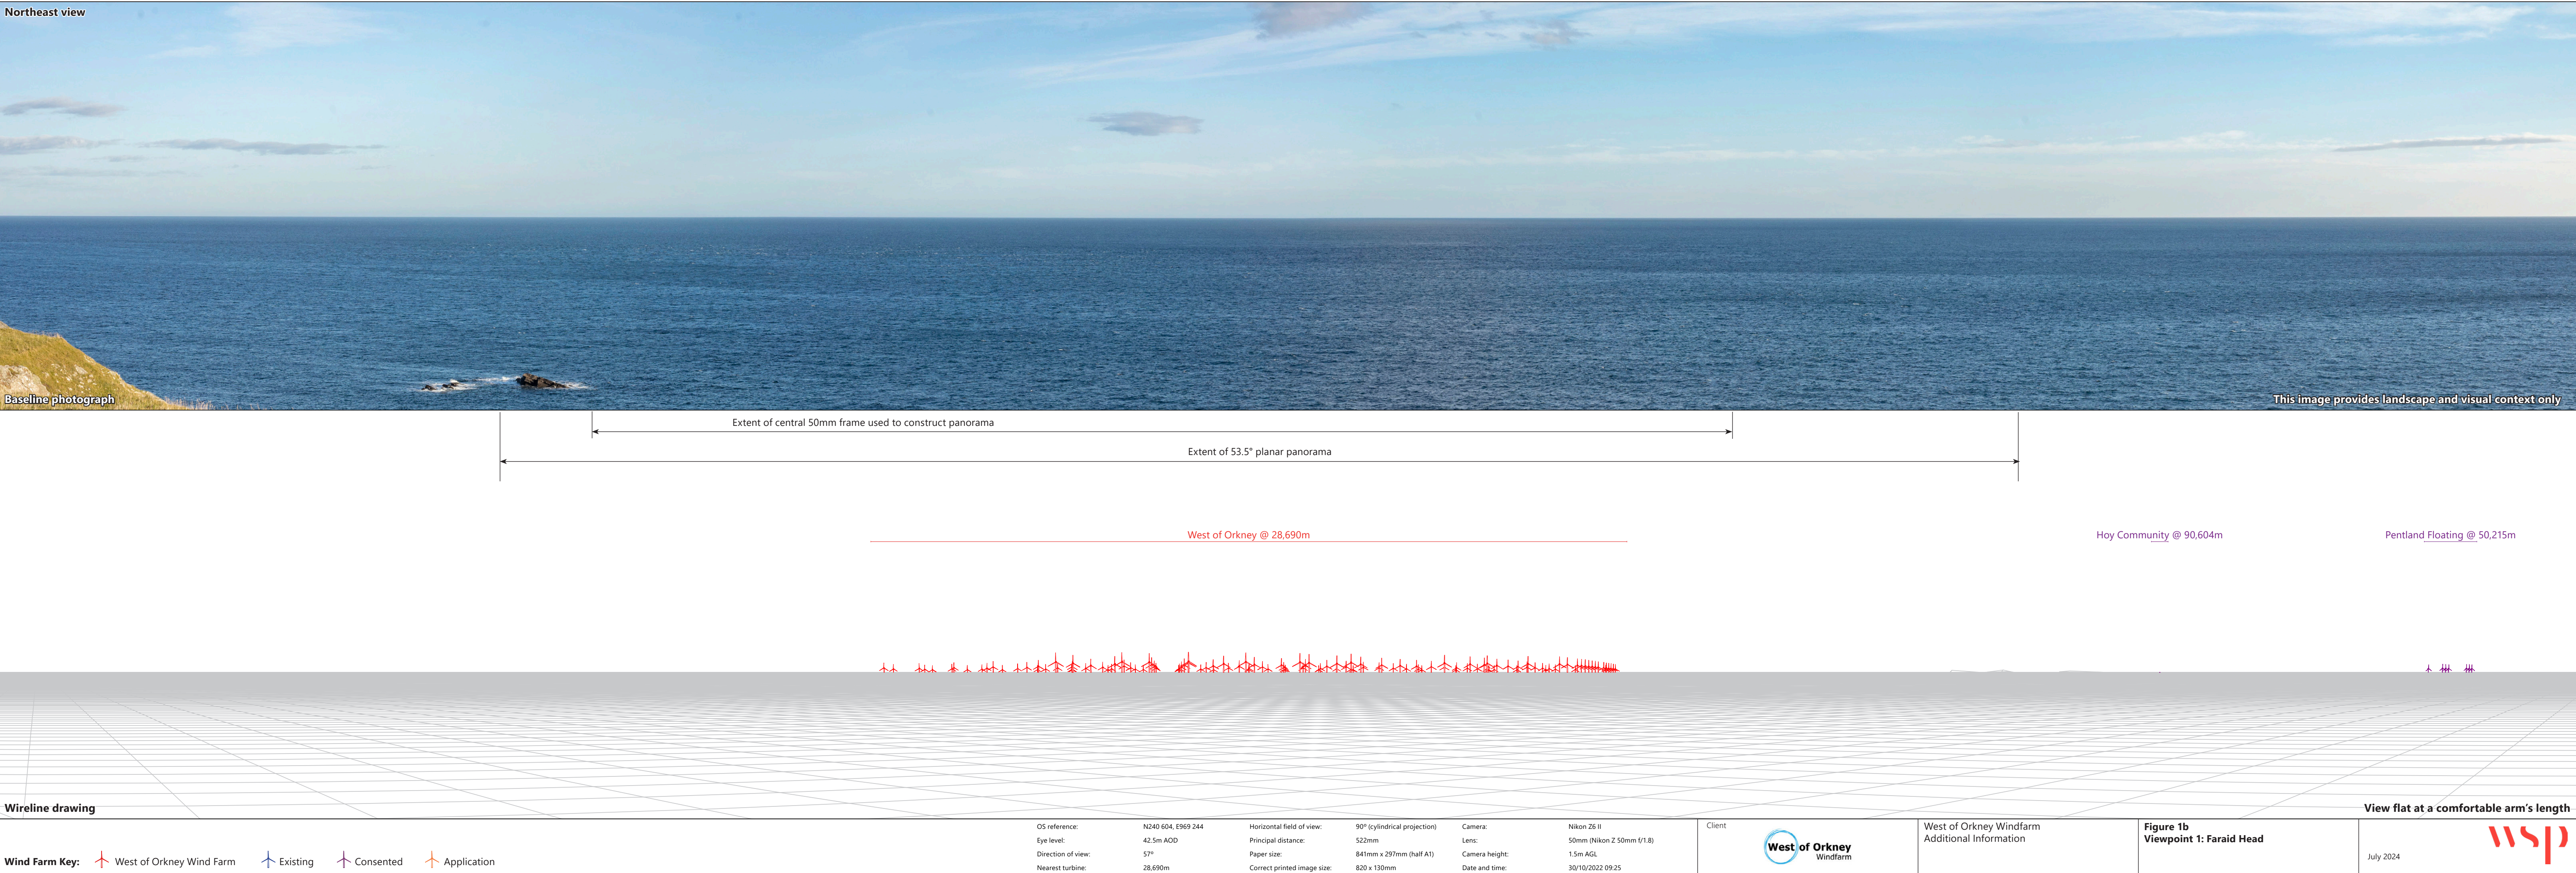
Northeast view

Baseline photograph

This image provides landscape and visual context only

Extent of central 50mm frame used to construct panorama

Extent of 53.5° planar panorama

West of Orkney @ 28,690m

Hoy Community @ 90,604m

Pentland Floating @ 50,215m

Wireline drawing

View flat at a comfortable arm's length

Wind Farm Key: West of Orkney Wind Farm Existing Consented Application

| OS reference: | N240 604, E969 244 | Horizontal field of view: | 90° (cylindrical projection) | Camera: | Nikon Z6 II |
|---|---|---|---|---|---|
| Eye level: | 42.5m AOD | Principal distance: | 522mm | Lens: | 50mm (Nikon Z 50mm f/1.8) |
| Direction of view: | 57° | Paper size: | 841mm x 297mm (half A1) | Camera height: | 1.5m AGL |
| Nearest turbine: | 28,690m | Correct printed image size: | 820 x 130mm | Date and time: | 30/10/2022 09:25 |

Client

West of Orkney Windfarm

West of Orkney Windfarm
Additional Information

Figure 1b
Viewpoint 1: Faraid Head

July 2024

wsp